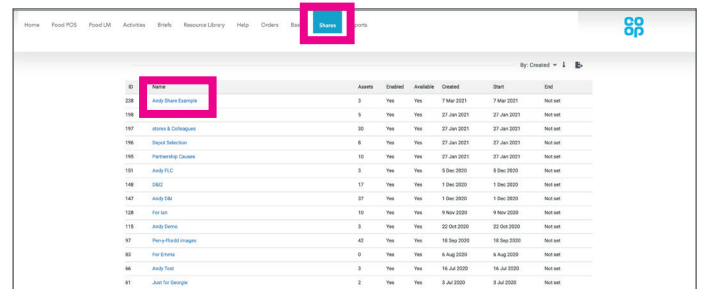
Home Food POS Food LM Activities Briefs Resource Library Help Orders Bas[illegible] Shares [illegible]ports

co op

By: Created

| ID | Name | Assets | Enabled | Available | Created | Start | End |
|---|---|---|---|---|---|---|---|
| 238 | Andy Share Example | 3 | Yes | Yes | 7 Mar 2021 | 7 Mar 2021 | Not set |
| 198 | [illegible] | 5 | Yes | Yes | 27 Jan 2021 | 27 Jan 2021 | Not set |
| 197 | stores & Colleagues | 30 | Yes | Yes | 27 Jan 2021 | 27 Jan 2021 | Not set |
| 196 | Depot Selection | 6 | Yes | Yes | 27 Jan 2021 | 27 Jan 2021 | Not set |
| 195 | Partnership Causes | 10 | Yes | Yes | 27 Jan 2021 | 27 Jan 2021 | Not set |
| 151 | Andy FLC | 3 | Yes | Yes | 5 Dec 2020 | 5 Dec 2020 | Not set |
| 148 | D&D | 17 | Yes | Yes | 1 Dec 2020 | 1 Dec 2020 | Not set |
| 147 | Andy DM | 37 | Yes | Yes | 1 Dec 2020 | 1 Dec 2020 | Not set |
| 128 | For Ian | 10 | Yes | Yes | 9 Nov 2020 | 9 Nov 2020 | Not set |
| 115 | Andy Demo | 3 | Yes | Yes | 22 Oct 2020 | 22 Oct 2020 | Not set |
| 97 | Perry-Fforddd images | 42 | Yes | Yes | 18 Sep 2020 | 18 Sep 2020 | Not set |
| 83 | For Emma | 0 | Yes | Yes | 6 Aug 2020 | 6 Aug 2020 | Not set |
| 66 | Andy Test | 3 | Yes | Yes | 16 Jul 2020 | 16 Jul 2020 | Not set |
| 61 | Just for Georgie | 2 | Yes | Yes | 3 Jul 2020 | 3 Jul 2020 | Not set |